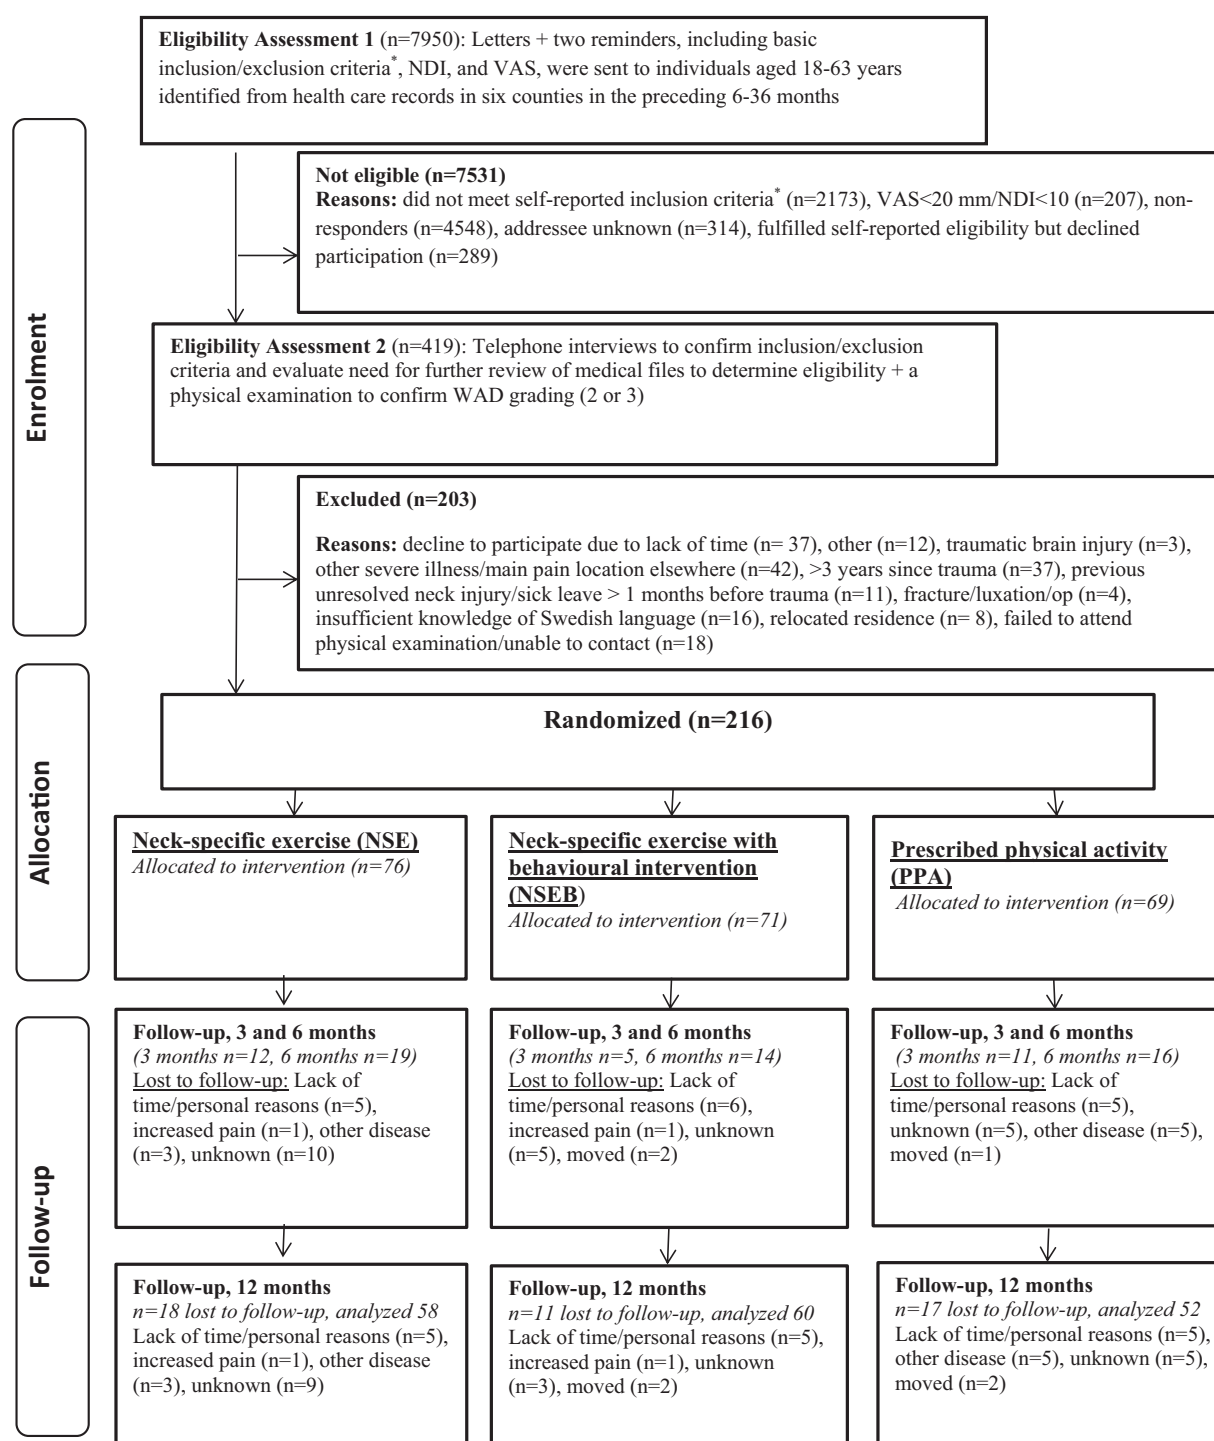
Enrolment

Eligibility Assessment 1 (n=7950): Letters + two reminders, including basic inclusion/exclusion criteria$^*$, NDI, and VAS, were sent to individuals aged 18-63 years identified from health care records in six counties in the preceding 6-36 months

Not eligible (n=7531)
Reasons: did not meet self-reported inclusion criteria$^*$ (n=2173), VAS<20 mm/NDI<10 (n=207), nonresponders (n=4548), addressee unknown (n=314), fulfilled self-reported eligibility but declined participation (n=289)

Eligibility Assessment 2 (n=419): Telephone interviews to confirm inclusion/exclusion criteria and evaluate need for further review of medical files to determine eligibility + a physical examination to confirm WAD grading (2 or 3)

Excluded (n=203)

Reasons: decline to participate due to lack of time (n= 37), other (n=12), traumatic brain injury (n=3), other severe illness/main pain location elsewhere (n=42), >3 years since trauma (n=37), previous unresolved neck injury/sick leave > 1 months before trauma (n=11), fracture/luxation/op (n=4), insufficient knowledge of Swedish language (n=16), relocated residence (n= 8), failed to attend physical examination/unable to contact (n=18)

Allocation

Randomized (n=216)

Neck-specific exercise (NSE)
Allocated to intervention (n=76)

Neck-specific exercise with behavioural intervention (NSEB)
Allocated to intervention (n=71)

Prescribed physical activity (PPA)
Allocated to intervention (n=69)

Follow-up

Follow-up, 3 and 6 months
(3 months n=12, 6 months n=19)
Lost to follow-up: Lack of time/personal reasons (n=5), increased pain (n=1), other disease (n=3), unknown (n=10)

Follow-up, 3 and 6 months
(3 months n=5, 6 months n=14)
Lost to follow-up: Lack of time/personal reasons (n=6), increased pain (n=1), unknown (n=5), moved (n=2)

Follow-up, 3 and 6 months
(3 months n=11, 6 months n=16)
Lost to follow-up: Lack of time/personal reasons (n=5), unknown (n=5), other disease (n=5), moved (n=1)

Follow-up, 12 months
n=18 lost to follow-up, analyzed 58
Lack of time/personal reasons (n=5), increased pain (n=1), other disease (n=3), unknown (n=9)

Follow-up, 12 months
n=11 lost to follow-up, analyzed 60
Lack of time/personal reasons (n=5), increased pain (n=1), unknown (n=3), moved (n=2)

Follow-up, 12 months
n=17 lost to follow-up, analyzed 52
Lack of time/personal reasons (n=5), other disease (n=5), unknown (n=5), moved (n=2)